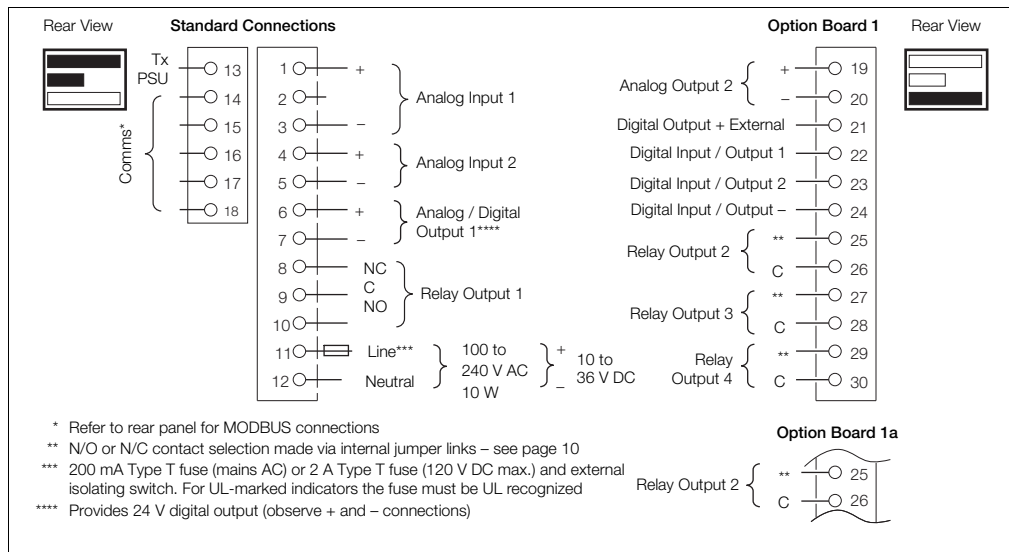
Rear View

Standard Connections

Tx PSU 13
14
15
16
17
18
Comms*

1 +
2
3 –
Analog Input 1

4 +
5 –
Analog Input 2

6 +
7 –
Analog / Digital Output 1****

8 NC
9 C
10 NO
Relay Output 1

11 Line***
12 Neutral
100 to 240 V AC 10 W
+ – 10 to 36 V DC

Option Board 1

Rear View

Analog Output 2 + 19
– 20
Digital Output + External 21
Digital Input / Output 1 22
Digital Input / Output 2 23
Digital Input / Output – 24
Relay Output 2 ** 25
C 26
Relay Output 3 ** 27
C 28
Relay Output 4 ** 29
C 30

* Refer to rear panel for MODBUS connections
** N/O or N/C contact selection made via internal jumper links – see page 10
*** 200 mA Type T fuse (mains AC) or 2 A Type T fuse (120 V DC max.) and external isolating switch. For UL-marked indicators the fuse must be UL recognized
**** Provides 24 V digital output (observe + and – connections)

Option Board 1a

Relay Output 2 ** 25
C 26